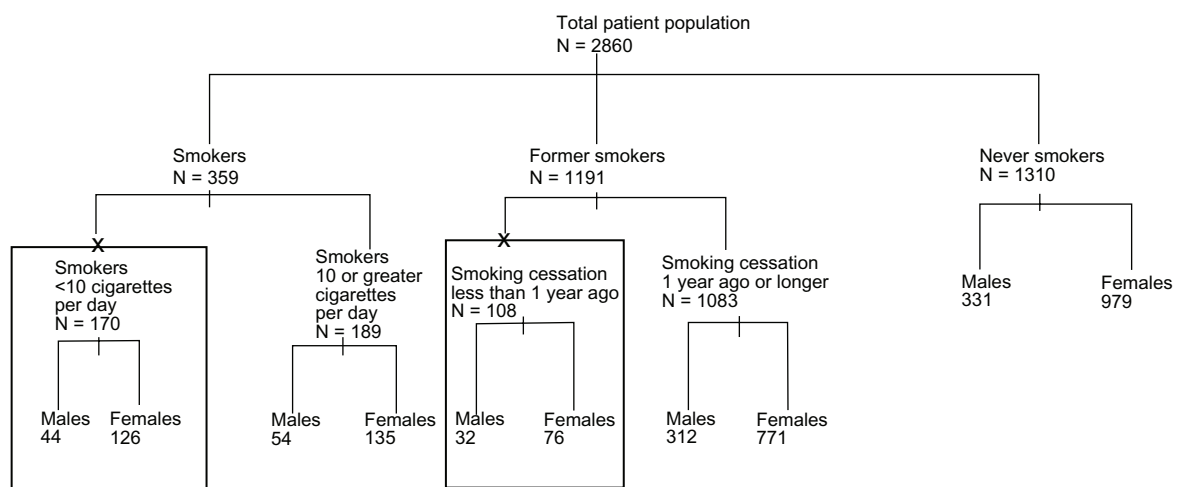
Total patient population
N = 2860

Smokers
N = 359

Former smokers
N = 1191

Never smokers
N = 1310

X
Smokers
<10 cigarettes per day
N = 170

Males
44

Females
126

Smokers
10 or greater cigarettes per day
N = 189

Males
54

Females
135

X
Smoking cessation less than 1 year ago
N = 108

Males
32

Females
76

Smoking cessation
1 year ago or longer
N = 1083

Males
312

Females
771

Males
331

Females
979